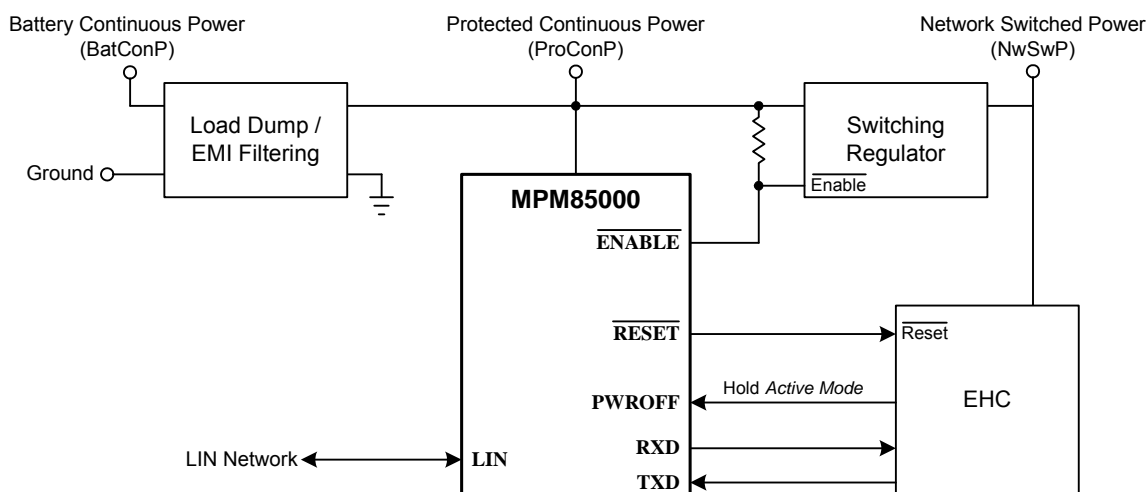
Battery Continuous Power
(BatConP)

Protected Continuous Power
(ProConP)

Network Switched Power
(NwSwP)

Load Dump /
EMI Filtering

Ground

Switching
Regulator

$\overline{\text{Enable}}$

MPM85000

$\overline{\text{ENABLE}}$

$\overline{\text{RESET}}$

$\overline{\text{Reset}}$

Hold *Active Mode*

PWROFF

EHC

RXD

LIN Network

LIN

TXD